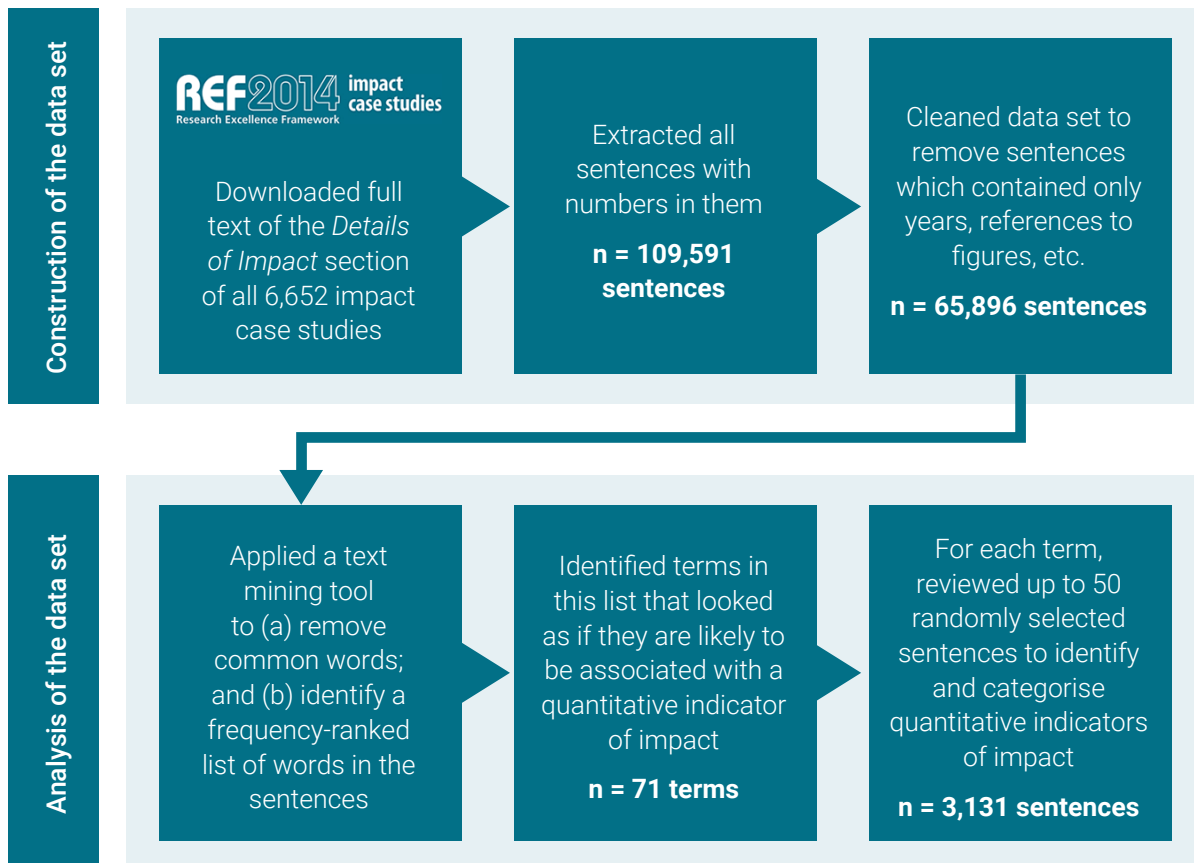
Construction of the data set

REF2014 impact case studies
Research Excellence Framework

Downloaded full text of the *Details of Impact* section of all 6,652 impact case studies

Extracted all sentences with numbers in them

**n = 109,591 sentences**

Cleaned data set to remove sentences which contained only years, references to figures, etc.

**n = 65,896 sentences**

Analysis of the data set

Applied a text mining tool to (a) remove common words; and (b) identify a frequency-ranked list of words in the sentences

Identified terms in this list that looked as if they are likely to be associated with a quantitative indicator of impact

**n = 71 terms**

For each term, reviewed up to 50 randomly selected sentences to identify and categorise quantitative indicators of impact

**n = 3,131 sentences**